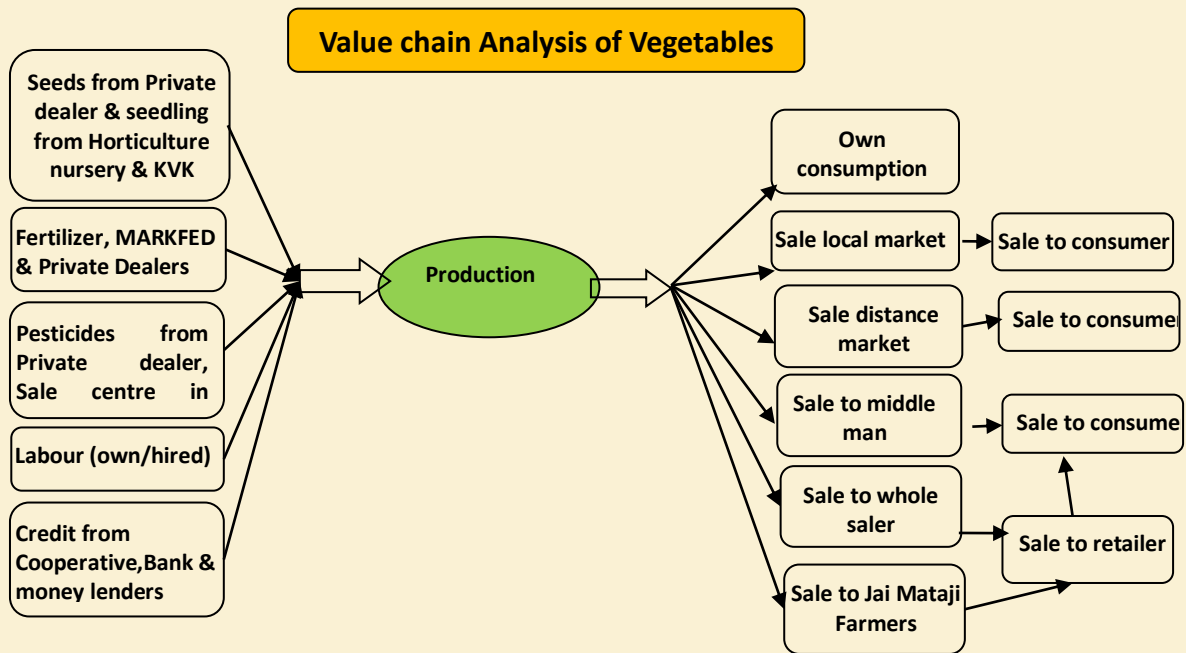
Value chain Analysis of Vegetables

Seeds from Private dealer & seedling from Horticulture nursery & KVK

Fertilizer, MARKFED & Private Dealers

Pesticides from Private dealer, Sale centre in

Labour (own/hired)

Credit from Cooperative,Bank & money lenders

Production

Own consumption

Sale local market

Sale to consumer

Sale distance market

Sale to consume

Sale to middle man

Sale to consume

Sale to whole saler

Sale to retailer

Sale to Jai Mataji Farmers